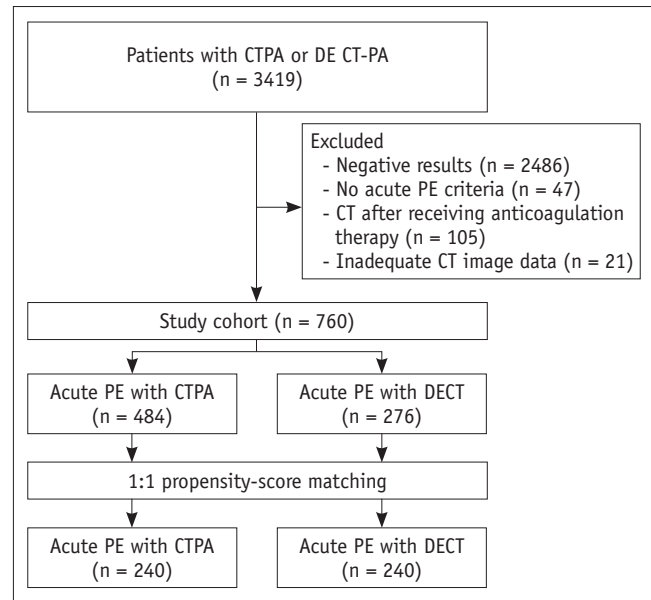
Patients with CTPA or DE CT-PA
(n = 3419)

Excluded
- Negative results (n = 2486)
- No acute PE criteria (n = 47)
- CT after receiving anticoagulation therapy (n = 105)
- Inadequate CT image data (n = 21)

Study cohort (n = 760)

Acute PE with CTPA
(n = 484)

Acute PE with DECT
(n = 276)

1:1 propensity-score matching

Acute PE with CTPA
(n = 240)

Acute PE with DECT
(n = 240)